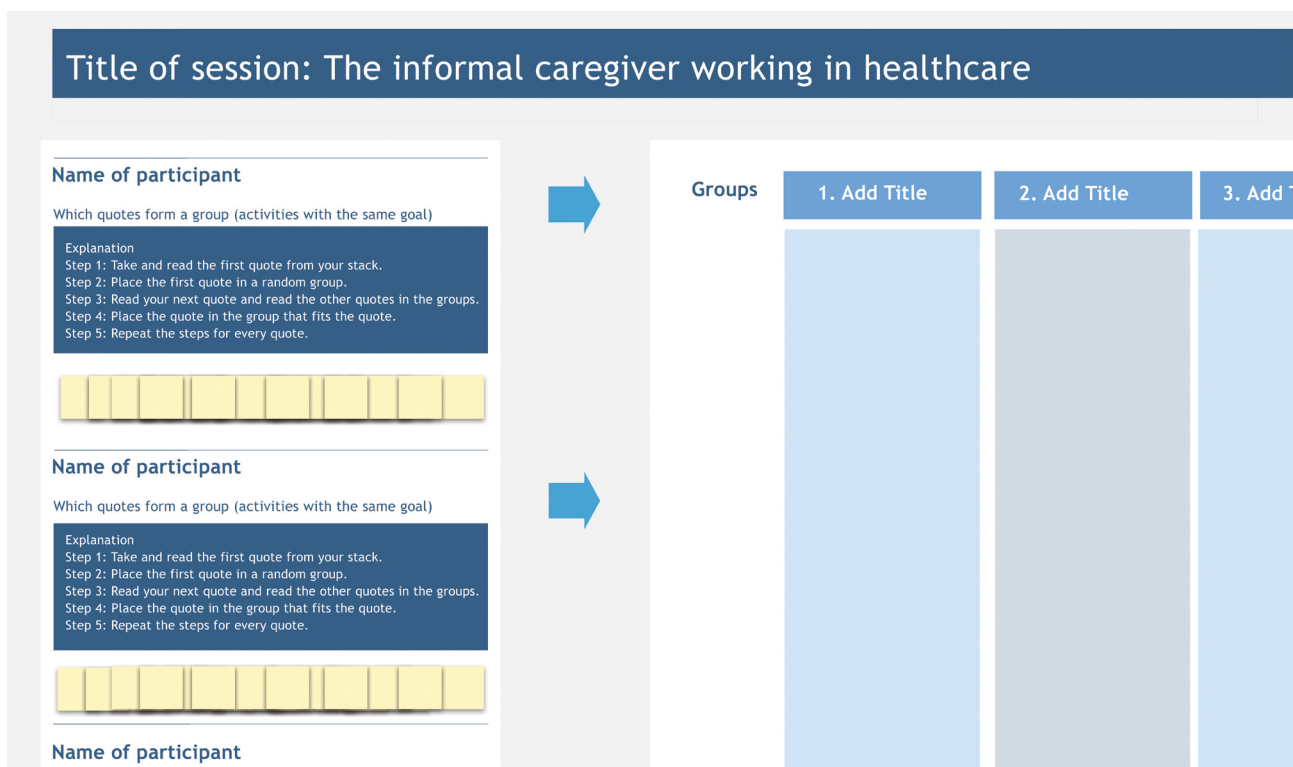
Title of session: The informal caregiver working in healthcare

Name of participant

Which quotes form a group (activities with the same goal)

Explanation
Step 1: Take and read the first quote from your stack.
Step 2: Place the first quote in a random group.
Step 3: Read your next quote and read the other quotes in the groups.
Step 4: Place the quote in the group that fits the quote.
Step 5: Repeat the steps for every quote.

Name of participant

Which quotes form a group (activities with the same goal)

Explanation
Step 1: Take and read the first quote from your stack.
Step 2: Place the first quote in a random group.
Step 3: Read your next quote and read the other quotes in the groups.
Step 4: Place the quote in the group that fits the quote.
Step 5: Repeat the steps for every quote.

Name of participant

Groups

1. Add Title

2. Add Title

3. Add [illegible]